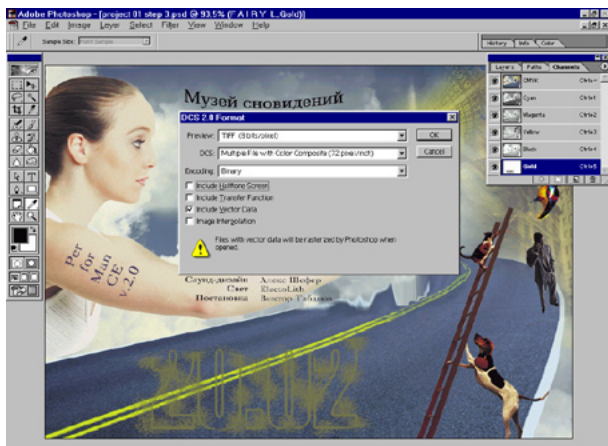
Adobe Photoshop - [project 01 step 3.psd @ 93.5% (F A I R Y_L Gold)]

File Edit Image Layer Select Filter View Window Help

Sample Size: Point Sample

History Info Color

Layers Paths Channels

CMYK Ctrl+~
Cyan Ctrl+1
Magenta Ctrl+2
Yellow Ctrl+3
Black Ctrl+4
Gold Ctrl+5

Музей сновидений

DCS 2.0 Format

Preview: TIFF (8 bits/pixel)
DCS: Multiple File with Color Composite (72 pixel/inch)
Encoding: Binary

OK
Cancel

Include Halftone Screen
Include Transfer Function
Include Vector Data
Image Interpolation

Files with vector data will be rasterized by Photoshop when opened.

Per for Man CE v.2.0

Саунд-дизайн Алекс Шефер
Свет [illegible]
Постановка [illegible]

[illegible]